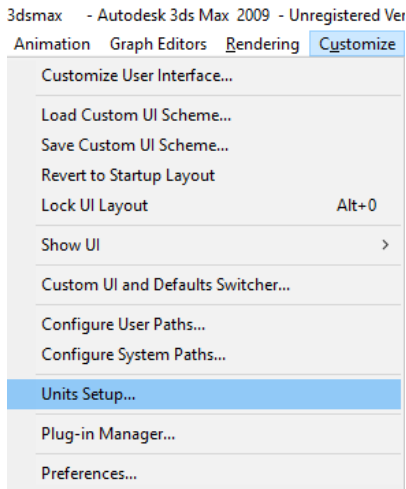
3dsmax - Autodesk 3ds Max 2009 - Unregistered Ver

Animation Graph Editors Rendering Customize

Customize User Interface...

Load Custom UI Scheme...
Save Custom UI Scheme...
Revert to Startup Layout
Lock UI Layout Alt+0

Show UI >

Custom UI and Defaults Switcher...

Configure User Paths...
Configure System Paths...

Units Setup...

Plug-in Manager...

Preferences...